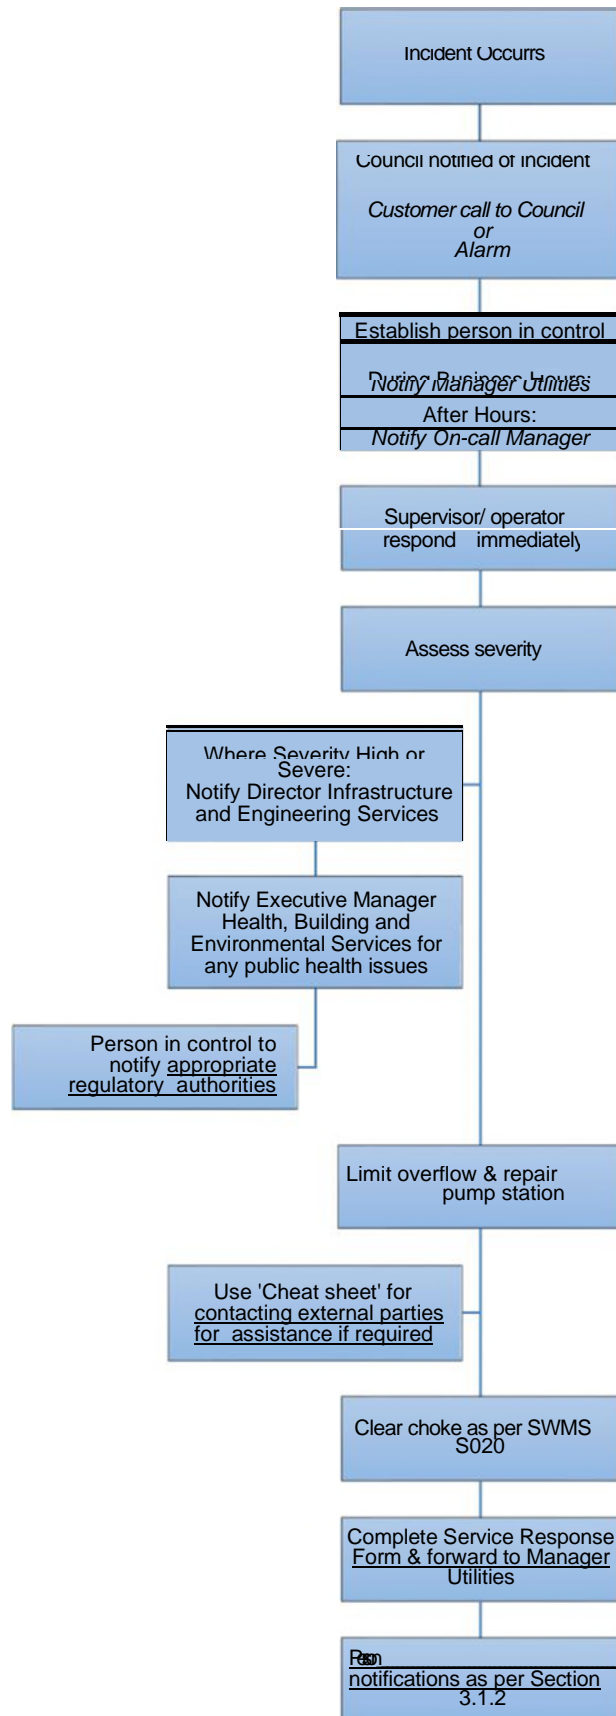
Incident Occurrs

Council notified of incident

Customer call to Council
or
Alarm

Establish person in control

During Business Hours:
Notify Manager Utilities

After Hours:
Notify On-call Manager

Supervisor/ operator respond immediately

Assess severity

Where Severity High or Severe:
Notify Director Infrastructure and Engineering Services

Notify Executive Manager Health, Building and Environmental Services for any public health issues

Person in control to notify appropriate regulatory authorities

Limit overflow & repair pump station

Use 'Cheat sheet' for contacting external parties for assistance if required

Clear choke as per SWMS S020

Complete Service Response Form & forward to Manager Utilities

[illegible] notifications as per Section 3.1.2